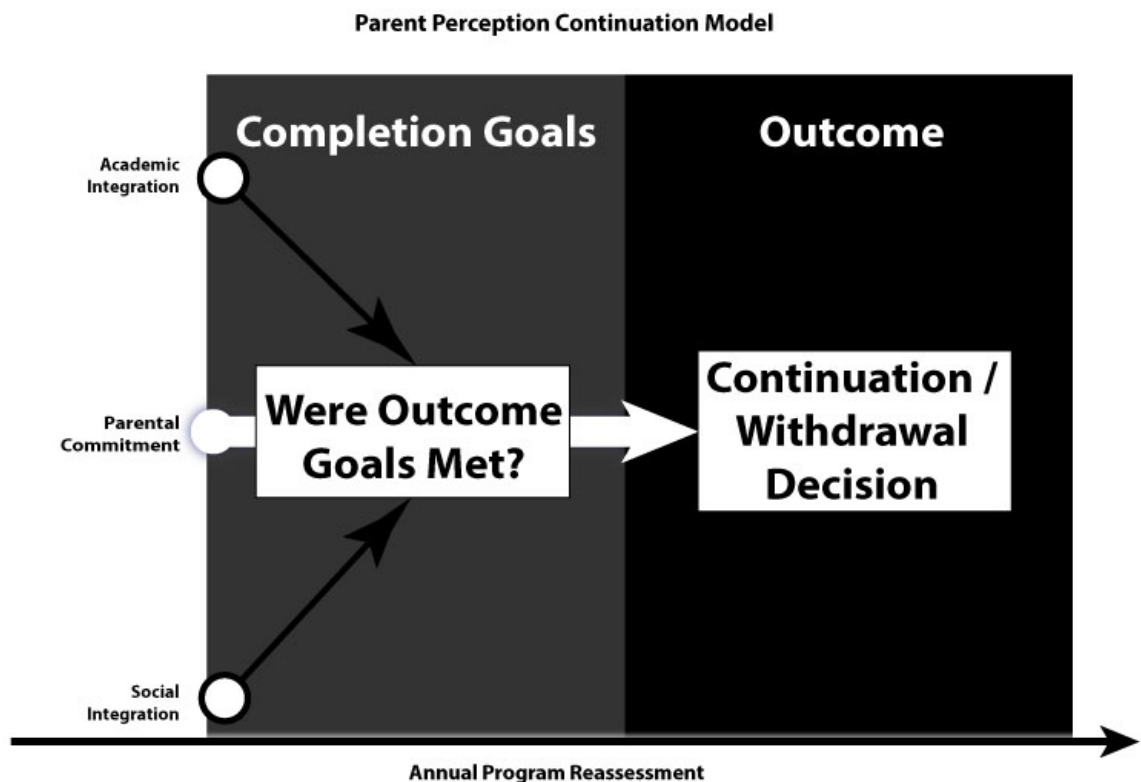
Parent Perception Continuation Model

Completion Goals

Outcome

Academic Integration

Parental Commitment

Were Outcome Goals Met?

Continuation / Withdrawal Decision

Social Integration

Annual Program Reassessment